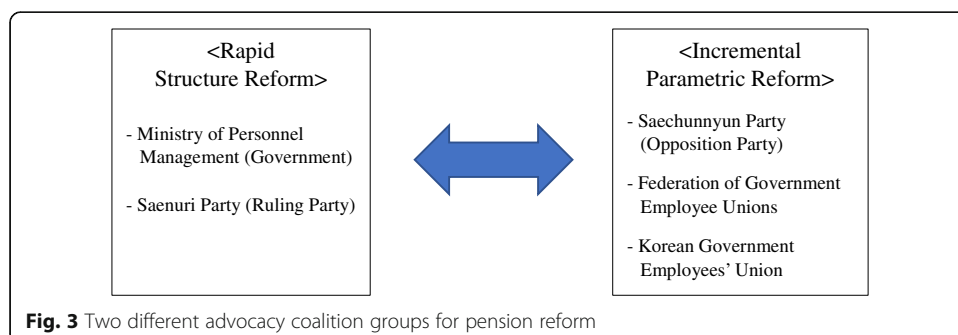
<Rapid Structure Reform>

- Ministry of Personnel Management (Government)

- Saenuri Party (Ruling Party)

<Incremental Parametric Reform>

- Saechunnyun Party (Opposition Party)

- Federation of Government Employee Unions

- Korean Government Employees' Union

**Fig. 3** Two different advocacy coalition groups for pension reform